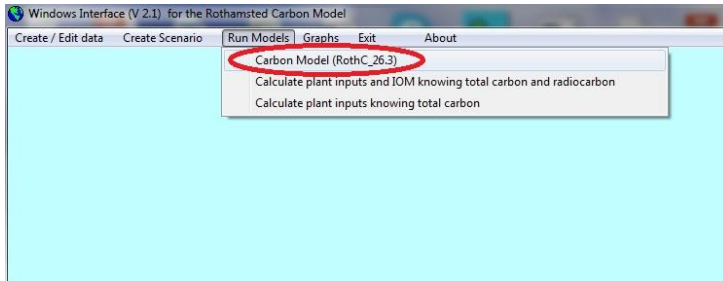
Windows Interface (V 2.1) for the Rothamsted Carbon Model

Create / Edit data Create Scenario Run Models Graphs Exit About

Carbon Model (RothC_26.3)
Calculate plant inputs and IOM knowing total carbon and radiocarbon
Calculate plant inputs knowing total carbon